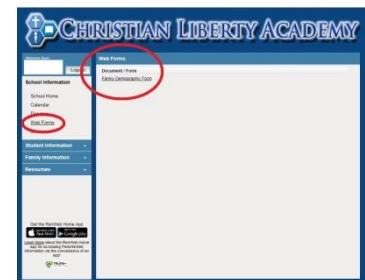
CHRISTIAN LIBERTY ACADEMY

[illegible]

Log

School Information

School Home

Calendar

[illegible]

Web Forms

Student Information

Family Information

Resources

Get the RenWeb Home App

App Store

Google play

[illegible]

Web Forms

Document / Form

Family Demographic Form